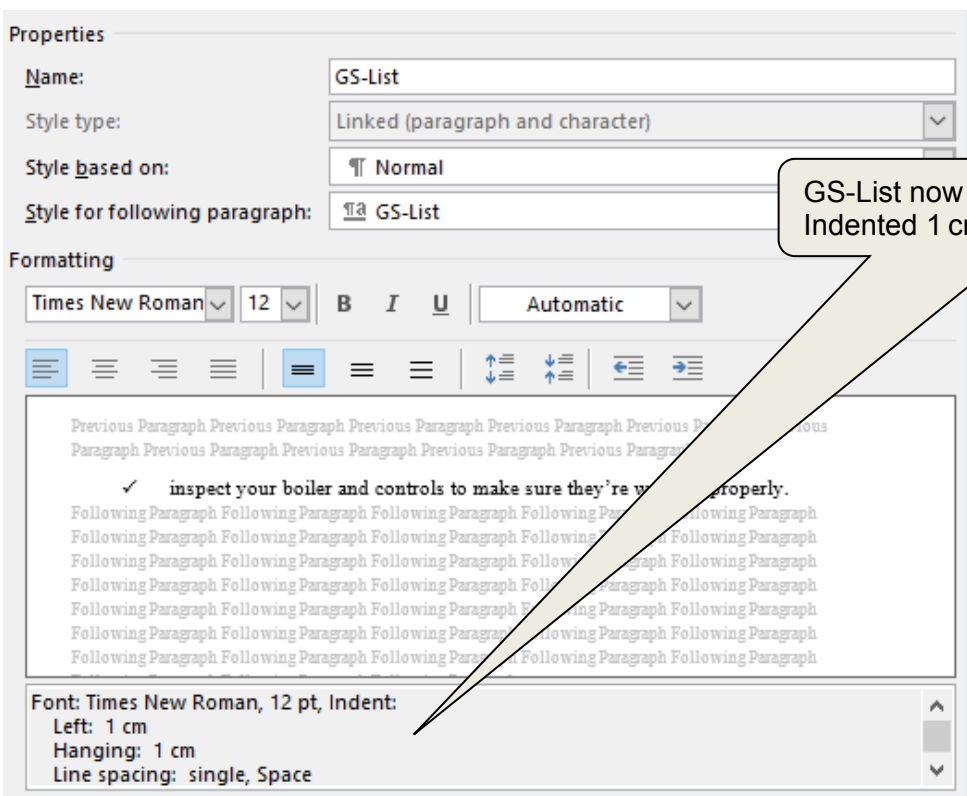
Properties

Name: GS-List

Style type: Linked (paragraph and character)

Style based on: ¶ Normal

Style for following paragraph: ¶a GS-List

GS-List now
Indented 1 c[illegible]

Formatting

Times New Roman 12 B I U Automatic

Previous Paragraph Previous Paragraph Previous Paragraph Previous Paragraph Previous P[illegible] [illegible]ous Paragraph Previous Paragraph Previous Paragraph Previous Paragra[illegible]

✓ inspect your boiler and controls to make sure they're w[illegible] properly.

Following Paragraph Following Paragraph Following Paragraph Following Pa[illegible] Following Paragraph Following Paragraph Following Paragraph Following Paragraph Following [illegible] Following Paragraph Following Paragraph Following Paragraph Following Paragraph Follow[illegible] Following Paragraph Following Paragraph Following Paragraph Following Paragraph Fol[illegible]ragraph Following Paragraph Following Paragraph Following Paragraph Following Paragraph F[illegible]ing Paragraph Following Paragraph Following Paragraph Following Paragraph Following Paragr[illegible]owing Paragraph Following Paragraph Following Paragraph Following Paragraph Following Para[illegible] Following Paragraph Following Paragraph

Font: Times New Roman, 12 pt, Indent:
Left: 1 cm
Hanging: 1 cm
Line spacing: single, Space